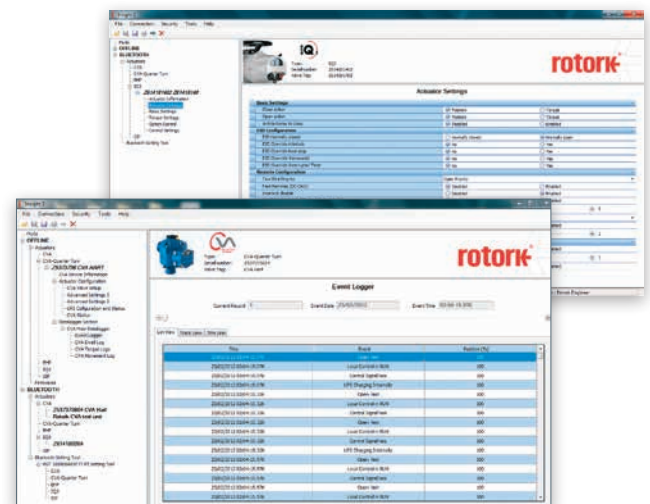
rotork

Actuator Settings

rotork

Event Logger

File Connection Security Tools Help

OFFLINE

BLUETOOTH

Current Record

Event Date

Event Time

Open Alert

Local Control+ Bluetooth

Control Signal Lost

Open Alert

Control Signal Lost

Control Signal Lost

Open Alert

Control Signal Lost

Control Signal Lost

Local Control+ Bluetooth

Open Alert

Control Signal Lost

Local Control+ Bluetooth